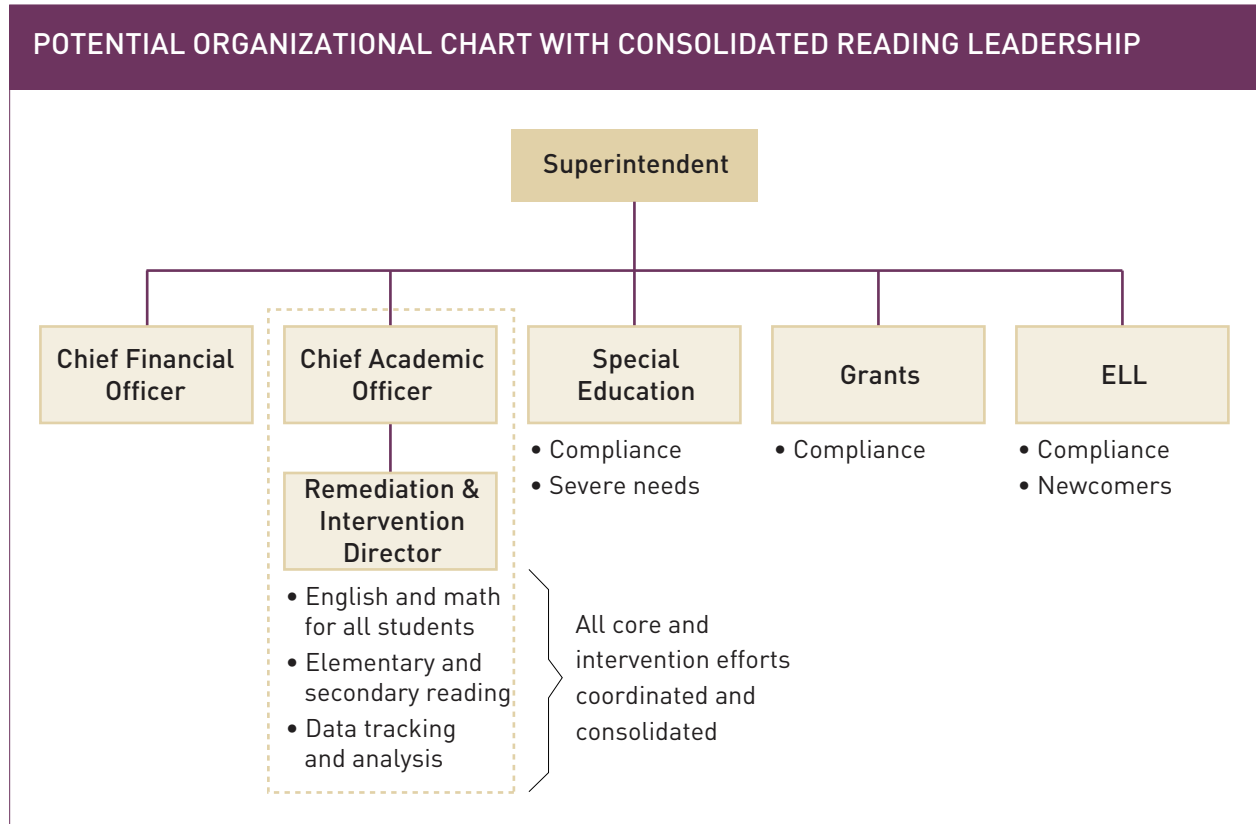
POTENTIAL ORGANIZATIONAL CHART WITH CONSOLIDATED READING LEADERSHIP

Superintendent

Chief Financial Officer

Chief Academic Officer

Remediation & Intervention Director

• English and math for all students
• Elementary and secondary reading
• Data tracking and analysis

All core and intervention efforts coordinated and consolidated

Special Education

• Compliance
• Severe needs

Grants

• Compliance

ELL

• Compliance
• Newcomers